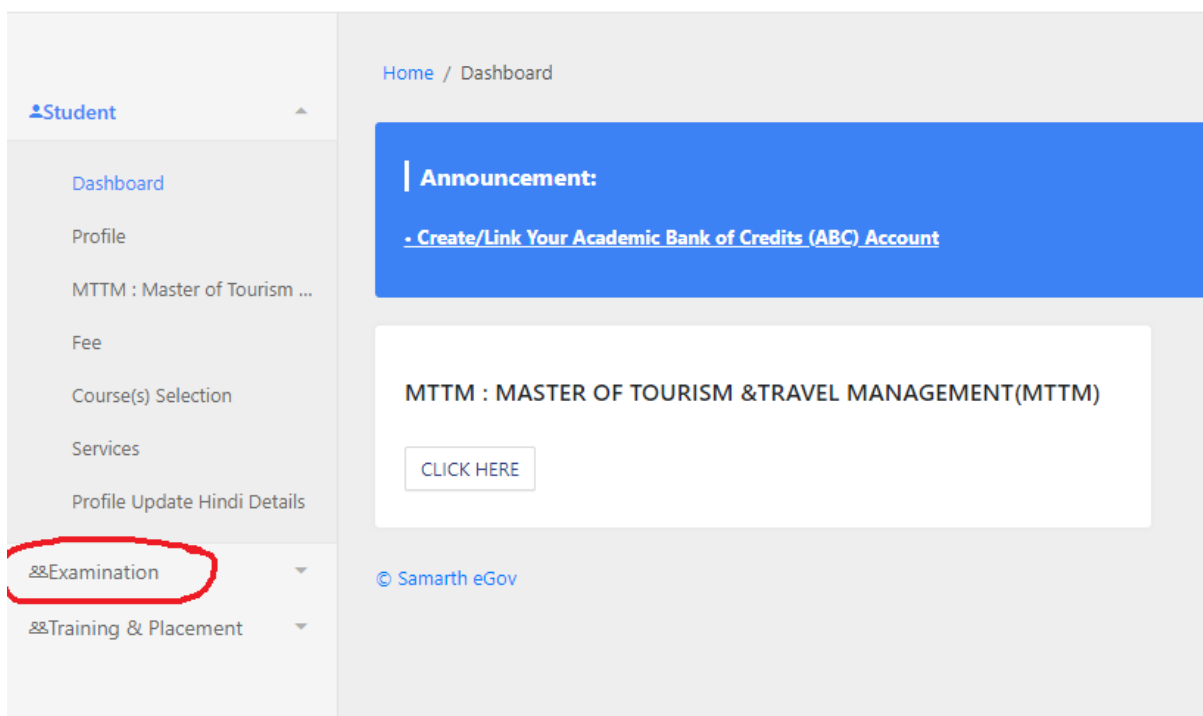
Student

Dashboard

Profile

MTTM : Master of Tourism ...

Fee

Course(s) Selection

Services

Profile Update Hindi Details

Examination

Training & Placement

Home / Dashboard

Announcement:

• Create/Link Your Academic Bank of Credits (ABC) Account

MTTM : MASTER OF TOURISM &TRAVEL MANAGEMENT(MTTM)

CLICK HERE

© Samarth eGov